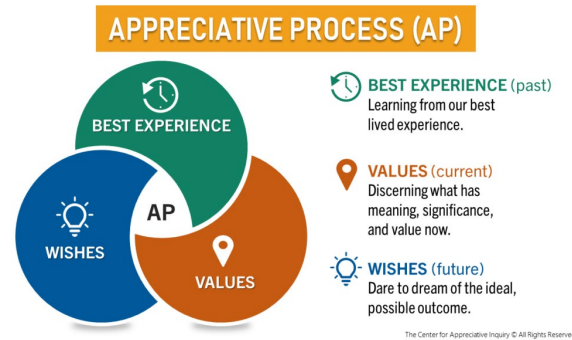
APPRECIATIVE PROCESS (AP)

BEST EXPERIENCE

AP

WISHES

VALUES

BEST EXPERIENCE (past)
Learning from our best lived experience.

VALUES (current)
Discerning what has meaning, significance, and value now.

WISHES (future)
Dare to dream of the ideal, possible outcome.

The Center for Appreciative Inquiry © All Rights Reserve